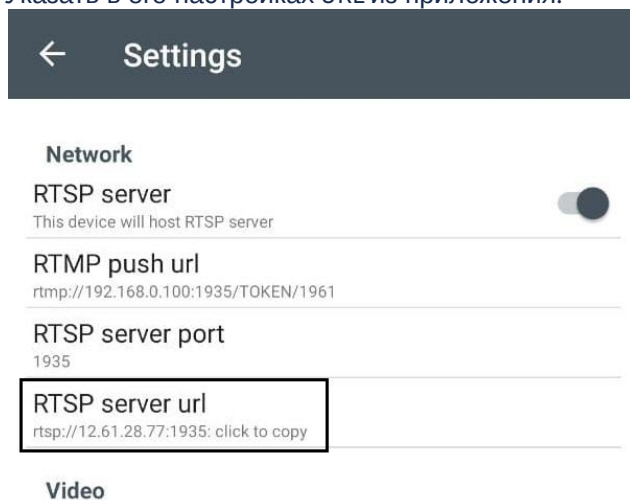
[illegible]

Settings

Network

RTSP server
This device will host RTSP server

RTMP push url
rtmp://192.168.0.100:1935/TOKEN/1961

RTSP server port
1935

RTSP server url
rtsp://12.61.28.77:1935: click to copy

Video